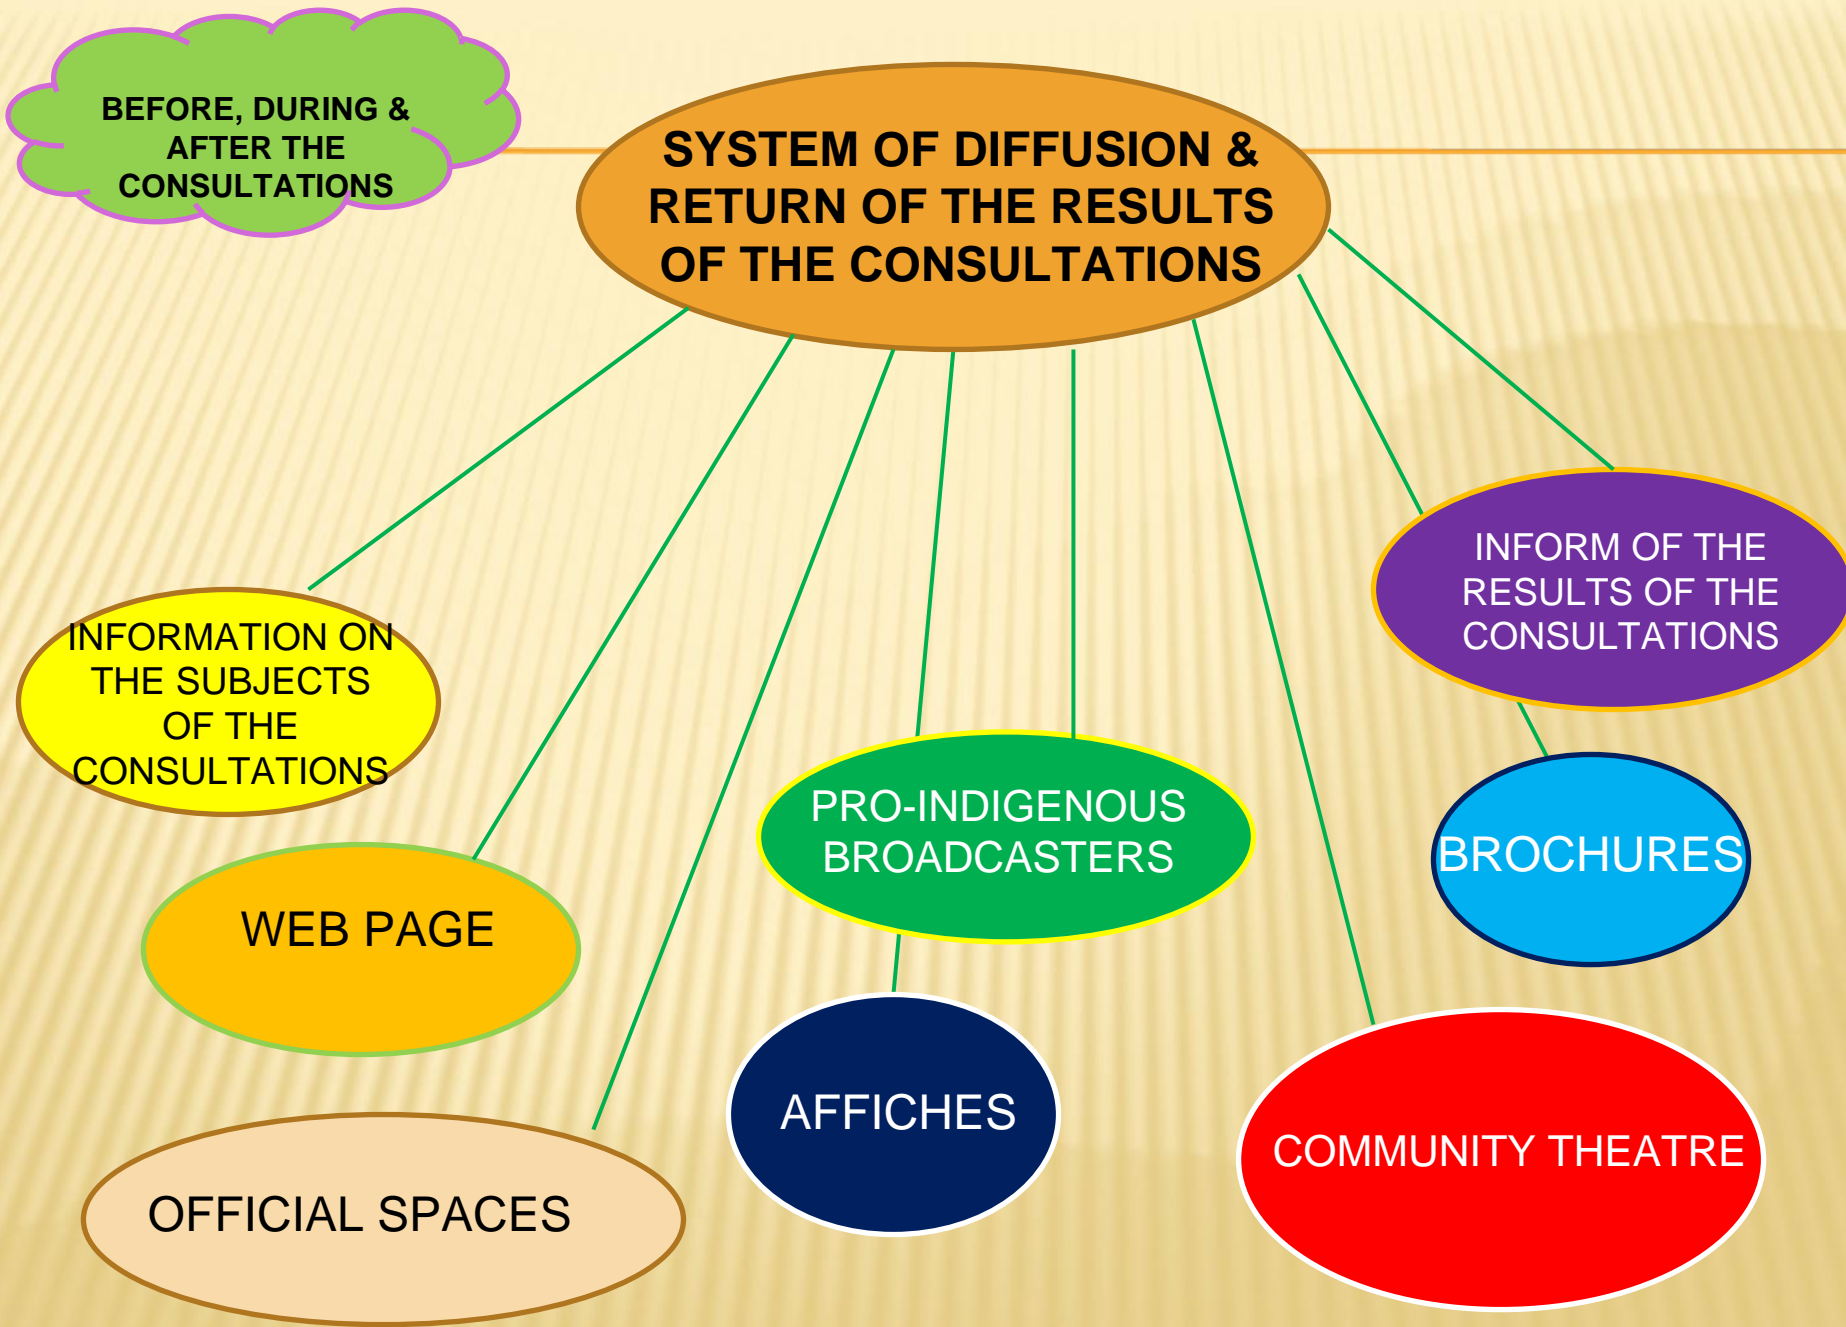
BEFORE, DURING & AFTER THE CONSULTATIONS

SYSTEM OF DIFFUSION & RETURN OF THE RESULTS OF THE CONSULTATIONS

INFORM OF THE RESULTS OF THE CONSULTATIONS

INFORMATION ON THE SUBJECTS OF THE CONSULTATIONS

PRO-INDIGENOUS BROADCASTERS

BROCHURES

WEB PAGE

AFFICHES

COMMUNITY THEATRE

OFFICIAL SPACES